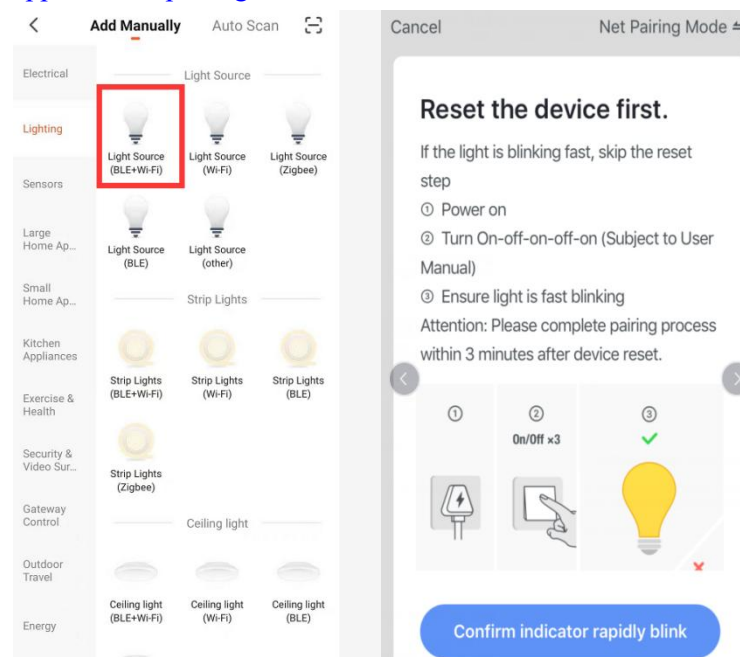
<
Add Manually
Auto Scan

Electrical
Lighting
Sensors
Large Home Ap...
Small Home Ap...
Kitchen Appliances
Exercise & Health
Security & Video Sur...
Gateway Control
Outdoor Travel
Energy

Light Source

Light Source (BLE+Wi-Fi)
Light Source (Wi-Fi)
Light Source (Zigbee)
Light Source (BLE)
Light Source (other)

Strip Lights

Strip Lights (BLE+Wi-Fi)
Strip Lights (Wi-Fi)
Strip Lights (BLE)
Strip Lights (Zigbee)

Ceiling light

Ceiling light (BLE+Wi-Fi)
Ceiling light (Wi-Fi)
Ceiling light (BLE)

Cancel
Net Pairing Mode

Reset the device first.

If the light is blinking fast, skip the reset step
① Power on
② Turn On-off-on-off-on (Subject to User Manual)
③ Ensure light is fast blinking
Attention: Please complete pairing process within 3 minutes after device reset.

①
②
On/Off ×3
③

Confirm indicator rapidly blink